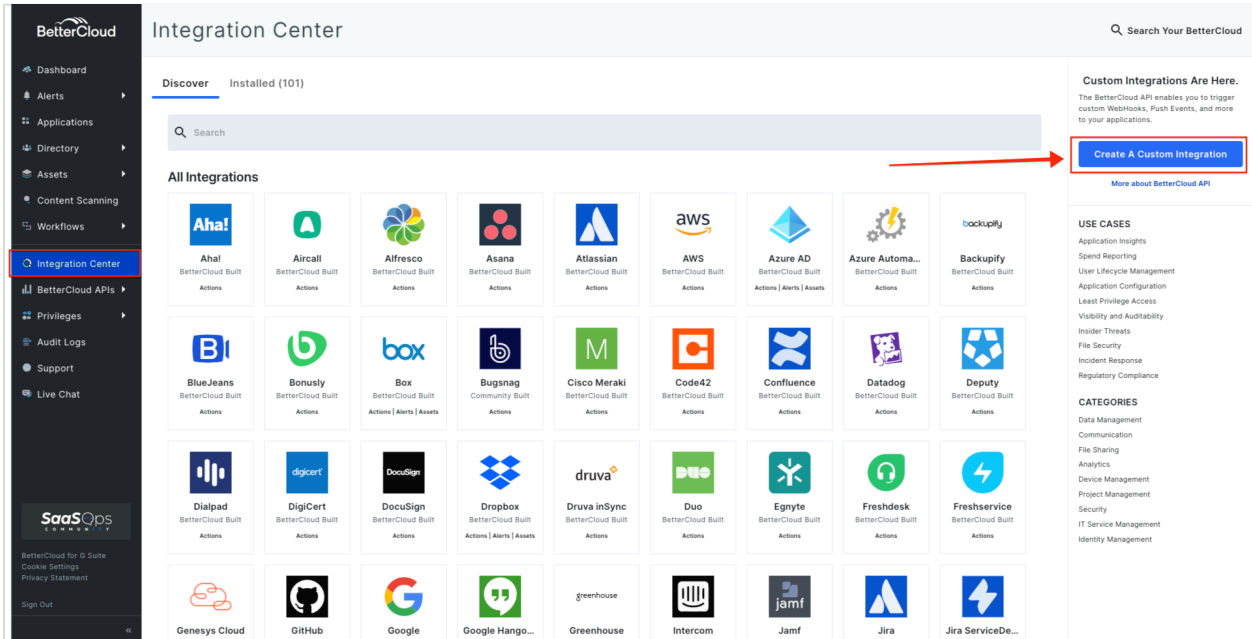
BetterCloud

Dashboard
Alerts
Applications
Directory
Assets
Content Scanning
Workflows
Integration Center
BetterCloud APIs
Privileges
Audit Logs
Support
Live Chat

SaaSOps COMMUNITY

BetterCloud for G Suite
Cookie Settings
Privacy Statement

Sign Out

Integration Center

Search Your BetterCloud

Discover Installed (101)

Search

All Integrations

| Aha! BetterCloud Built Actions | Aircall BetterCloud Built Actions | Alfresco BetterCloud Built Actions | Asana BetterCloud Built Actions | Atlassian BetterCloud Built Actions | AWS BetterCloud Built Actions | Azure AD BetterCloud Built Actions \| Alerts \| Assets | Azure Automa... BetterCloud Built Actions | Backupify BetterCloud Built Actions |
|---|---|---|---|---|---|---|---|---|
| BlueJeans BetterCloud Built Actions | Bonusly BetterCloud Built Actions | Box BetterCloud Built Actions \| Alerts \| Assets | Bugsnag Community Built Actions | Cisco Meraki BetterCloud Built Actions | Code42 BetterCloud Built Actions | Confluence BetterCloud Built Actions | Datadog BetterCloud Built Actions | Deputy BetterCloud Built Actions |
| Dialpad BetterCloud Built Actions | DigiCert BetterCloud Built Actions | DocuSign BetterCloud Built Actions | Dropbox BetterCloud Built Actions \| Alerts \| Assets | Druva inSync BetterCloud Built Actions | Duo BetterCloud Built Actions | Egnyte BetterCloud Built Actions | Freshdesk BetterCloud Built Actions | Freshservice BetterCloud Built Actions |
| Genesys Cloud | GitHub | Google | Google Hango... | Greenhouse | Intercom | Jamf | Jira | Jira ServiceDe... |

Custom Integrations Are Here.
The BetterCloud API enables you to trigger custom WebHooks, Push Events, and more to your applications.
Create A Custom Integration
More about BetterCloud API

USE CASES
Application Insights
Spend Reporting
User Lifecycle Management
Application Configuration
Least Privilege Access
Visibility and Auditability
Insider Threats
File Security
Incident Response
Regulatory Compliance

CATEGORIES
Data Management
Communication
File Sharing
Analytics
Device Management
Project Management
Security
IT Service Management
Identity Management